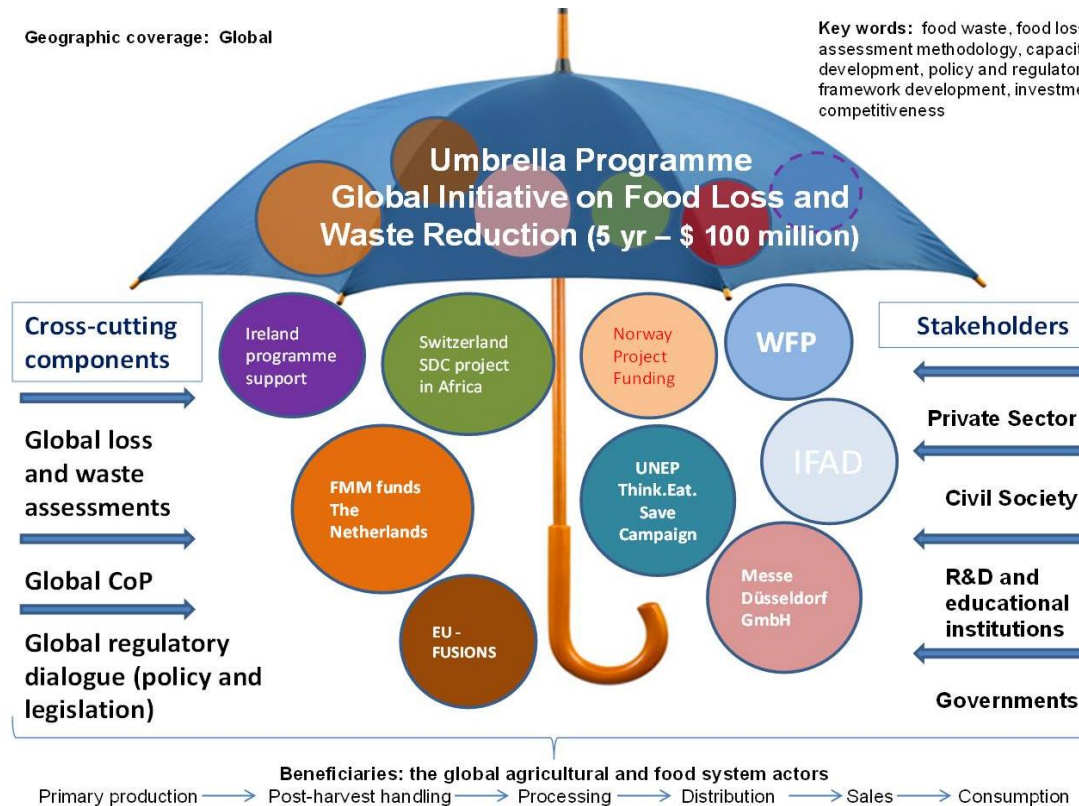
Geographic coverage: Global

Key words: food waste, food los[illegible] assessment methodology, capacit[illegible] development, policy and regulator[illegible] framework development, investme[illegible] competitiveness

Umbrella Programme
Global Initiative on Food Loss and Waste Reduction (5 yr – $ 100 million)

Cross-cutting components

Global loss and waste assessments

Global CoP

Global regulatory dialogue (policy and legislation)

Ireland programme support

Switzerland SDC project in Africa

Norway Project Funding

WFP

IFAD

FMM funds The Netherlands

UNEP Think.Eat. Save Campaign

Messe Düsseldorf GmbH

EU - FUSIONS

Stakeholders

Private Sector

Civil Society

R&D and educational institutions

Governments

Beneficiaries: the global agricultural and food system actors

Primary production → Post-harvest handling → Processing → Distribution → Sales → Consumption